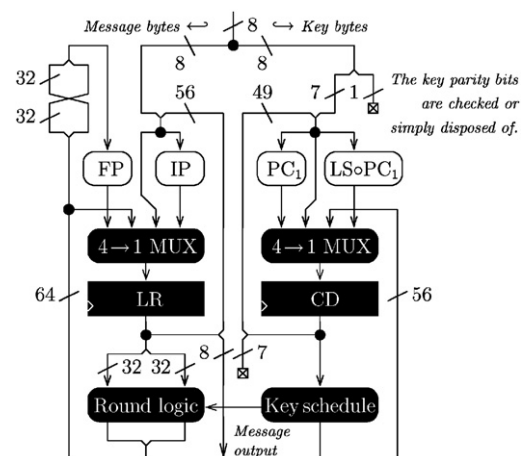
Message bytes ⟵ 8 ⟶ Key bytes

8

8

32

32

56

49

7

1

The key parity bits are checked or simply disposed of.

FP

IP

$PC_1$

$LS \circ PC_1$

4→1 MUX

4→1 MUX

64

LR

CD

56

8

7

32

32

Round logic

Key schedule

Message output